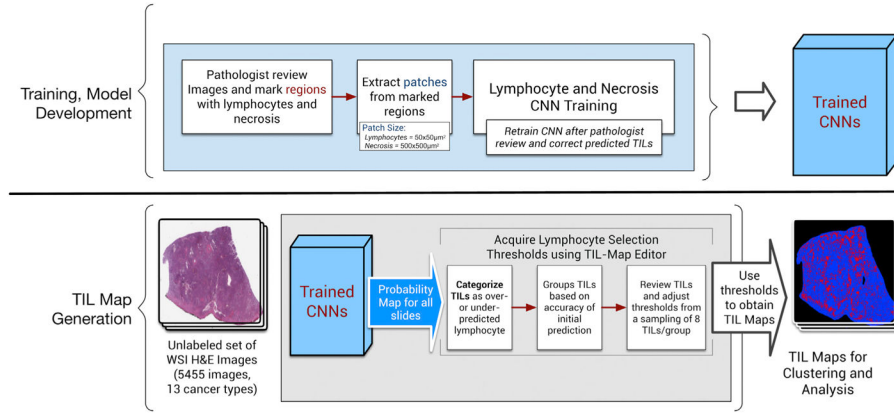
Training, Model Development

Pathologist review Images and mark regions with lymphocytes and necrosis

Extract patches from marked regions

Patch Size:
Lymphocytes = 50x50μm²
Necrosis = 500x500μm²

Lymphocyte and Necrosis CNN Training

Retrain CNN after pathologist review and correct predicted TILs

Trained CNNs

TIL Map Generation

Unlabeled set of WSI H&E Images (5455 images, 13 cancer types)

Trained CNNs

Probability Map for all slides

Acquire Lymphocyte Selection Thresholds using TIL-Map Editor

Categorize TILs as over- or under-predicted lymphocyte

Groups TILs based on accuracy of initial prediction

Review TILs and adjust thresholds from a sampling of 8 TILs/group

Use thresholds to obtain TIL Maps

TIL Maps for Clustering and Analysis